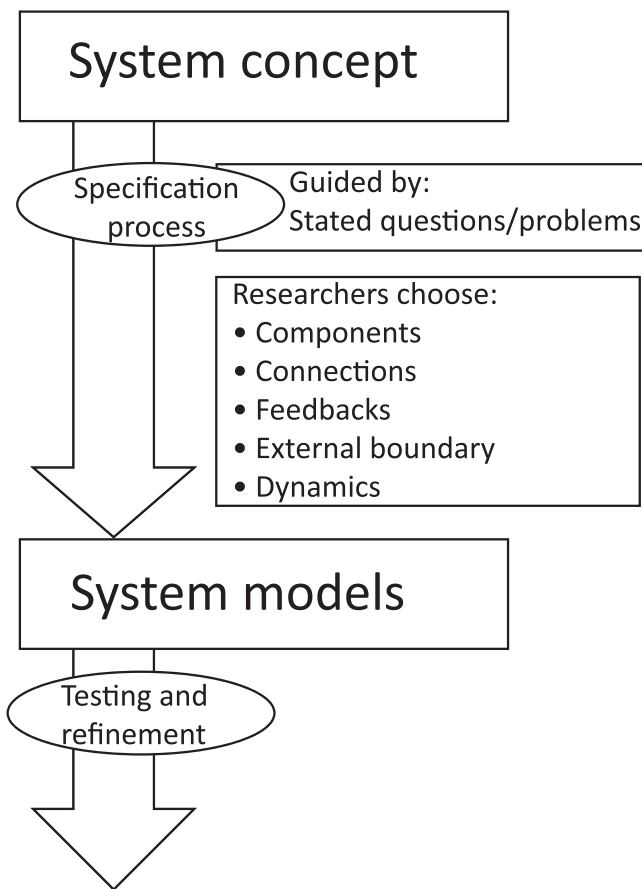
System concept

Specification process

Guided by:
Stated questions/problems

Researchers choose:
• Components
• Connections
• Feedbacks
• External boundary
• Dynamics

System models

Testing and refinement